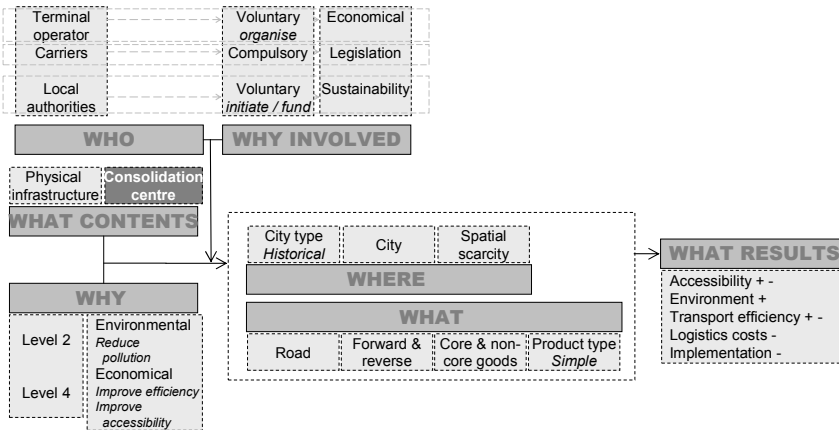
Terminal operator
Voluntary *organise*
Economical

Carriers
Compulsory
Legislation

Local authorities
Voluntary *initiate / fund*
Sustainability

WHO
WHY INVOLVED

Physical infrastructure
Consolidation centre

WHAT CONTENTS

WHY

Level 2
Level 4

Environmental
*Reduce pollution*
Economical
*Improve efficiency*
*Improve accessibility*

City type *Historical*
City
Spatial scarcity

WHERE

WHAT

Road
Forward & reverse
Core & non-core goods
Product type *Simple*

WHAT RESULTS

Accessibility + -
Environment +
Transport efficiency + -
Logistics costs -
Implementation -